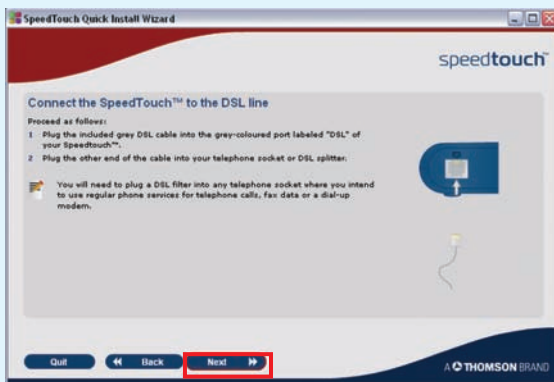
SpeedTouch Quick Install Wizard

speedtouch

Connect the SpeedTouch™ to the DSL line

Proceed as follows:

1 Plug the included grey DSL cable into the grey-coloured port labeled "DSL" of your Speedtouch™.

2 Plug the other end of the cable into your telephone socket or DSL splitter.

You will need to plug a DSL filter into any telephone socket where you intend to use regular phone services for telephone calls, fax data or a dial-up modem.

Quit

Back

Next

A THOMSON BRAND